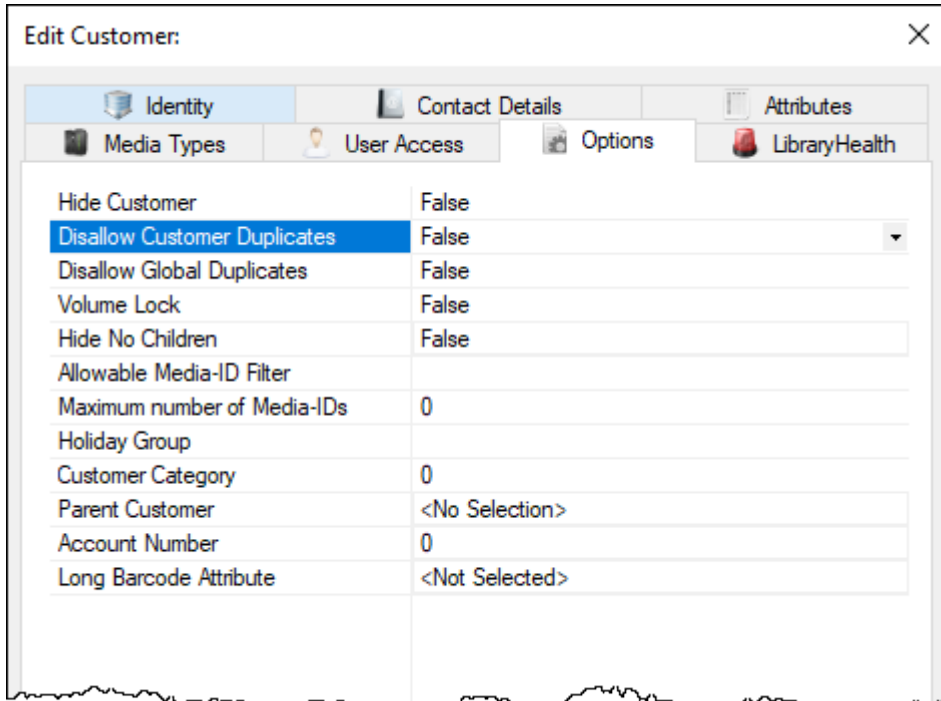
Edit Customer:

×

Identity
Contact Details
Attributes
Media Types
User Access
Options
LibraryHealth

| | |
|---|---|
| Hide Customer | False |
| Disallow Customer Duplicates | False |
| Disallow Global Duplicates | False |
| Volume Lock | False |
| Hide No Children | False |
| Allowable Media-ID Filter | |
| Maximum number of Media-IDs | 0 |
| Holiday Group | |
| Customer Category | 0 |
| Parent Customer | <No Selection> |
| Account Number | 0 |
| Long Barcode Attribute | <Not Selected> |